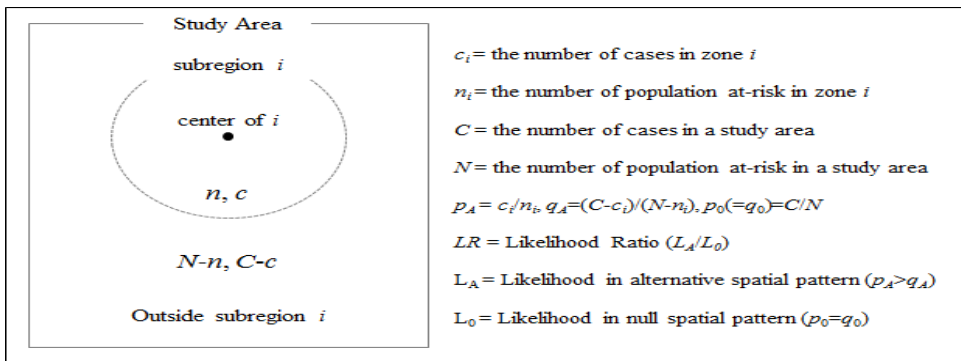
Study Area

subregion $i$

center of $i$

$n$, $c$

$N$-$n$, $C$-$c$

Outside subregion $i$

$c_i$ = the number of cases in zone $i$

$n_i$ = the number of population at-risk in zone $i$

$C$ = the number of cases in a study area

$N$ = the number of population at-risk in a study area

$p_A = c_i/n_i$, $q_A=(C-c_i)/(N-n_i)$, $p_0(=q_0)=C/N$

$LR$ = Likelihood Ratio ($L_A/L_0$)

$L_A$ = Likelihood in alternative spatial pattern ($p_A>q_A$)

$L_0$ = Likelihood in null spatial pattern ($p_0=q_0$)